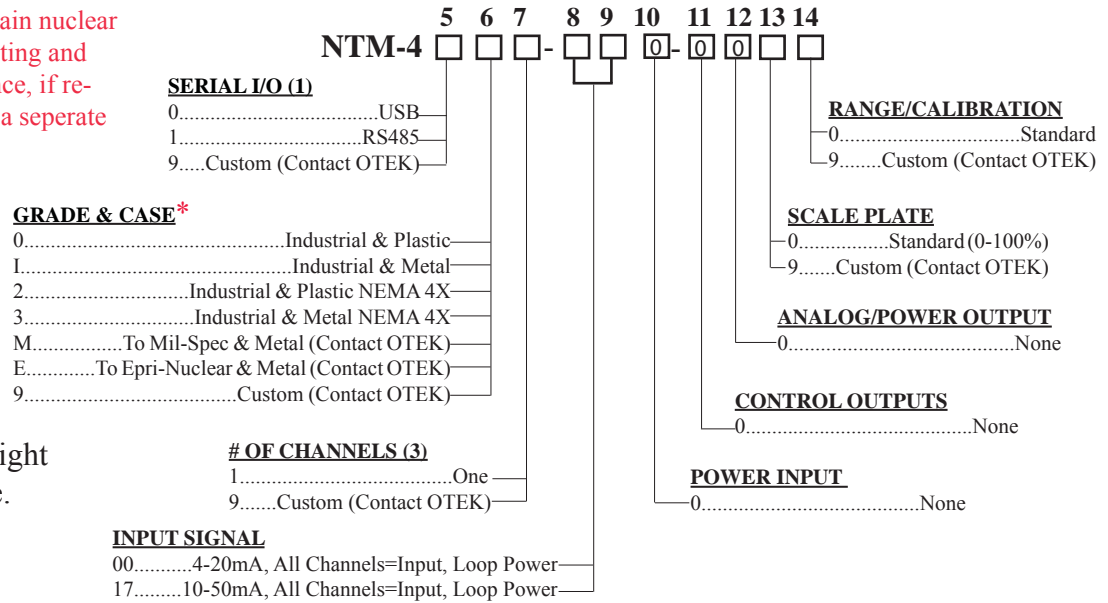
ain nuclear
ting and
ce, if re-
a seperate

5 6 7 8 9 10 11 12 13 14
NTM-4 □ □ □ - □ □ 0 - 0 0 □ □

SERIAL I/O (1)
0.....................................USB
1....................................RS485
9.....Custom (Contact OTEK)

GRADE & CASE*
0.................................................Industrial & Plastic
I...................................................Industrial & Metal
2...............................Industrial & Plastic NEMA 4X
3................................Industrial & Metal NEMA 4X
M................To Mil-Spec & Metal (Contact OTEK)
E............To Epri-Nuclear & Metal (Contact OTEK)
9.........................................Custom (Contact OTEK)

ight
.

# OF CHANNELS (3)
1..........................................One
9.......Custom (Contact OTEK)

INPUT SIGNAL
00...........4-20mA, All Channels=Input, Loop Power
17.........10-50mA, All Channels=Input, Loop Power

RANGE/CALIBRATION
0................................Standard
9........Custom (Contact OTEK)

SCALE PLATE
0................Standard (0-100%)
9.......Custom (Contact OTEK)

ANALOG/POWER OUTPUT
0..........................................None

CONTROL OUTPUTS
0..........................................None

POWER INPUT
0.........................................None